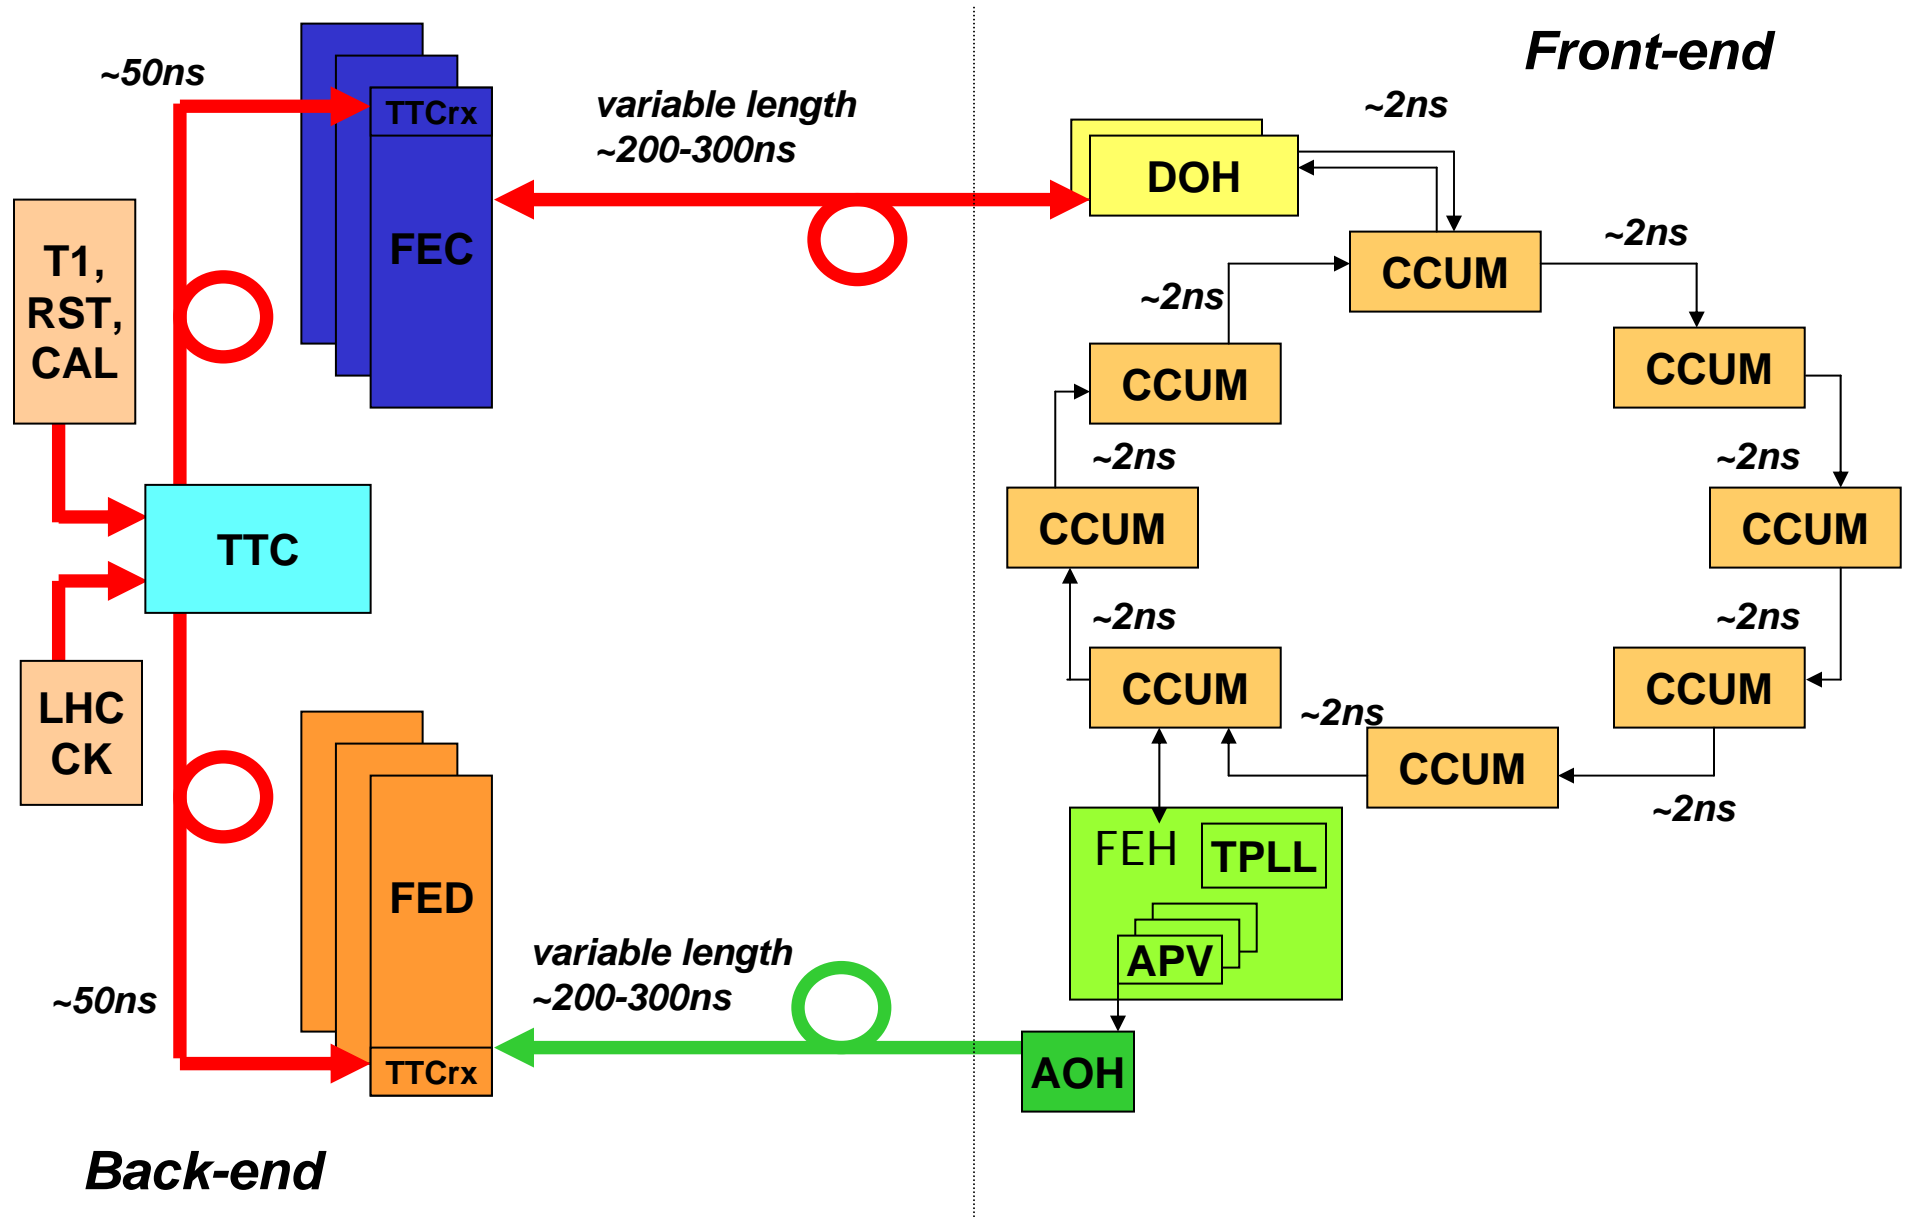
Front-end

~50ns

TTCrx

FEC

variable length
~200-300ns

~2ns

DOH

CCUM

~2ns

~2ns

CCUM

CCUM

T1,
RST,
CAL

~2ns

~2ns

CCUM

CCUM

TTC

~2ns

~2ns

CCUM

CCUM

LHC
CK

~2ns

CCUM

~2ns

FEH

TPLL

FED

APV

variable length
~200-300ns

~50ns

AOH

TTCrx

Back-end